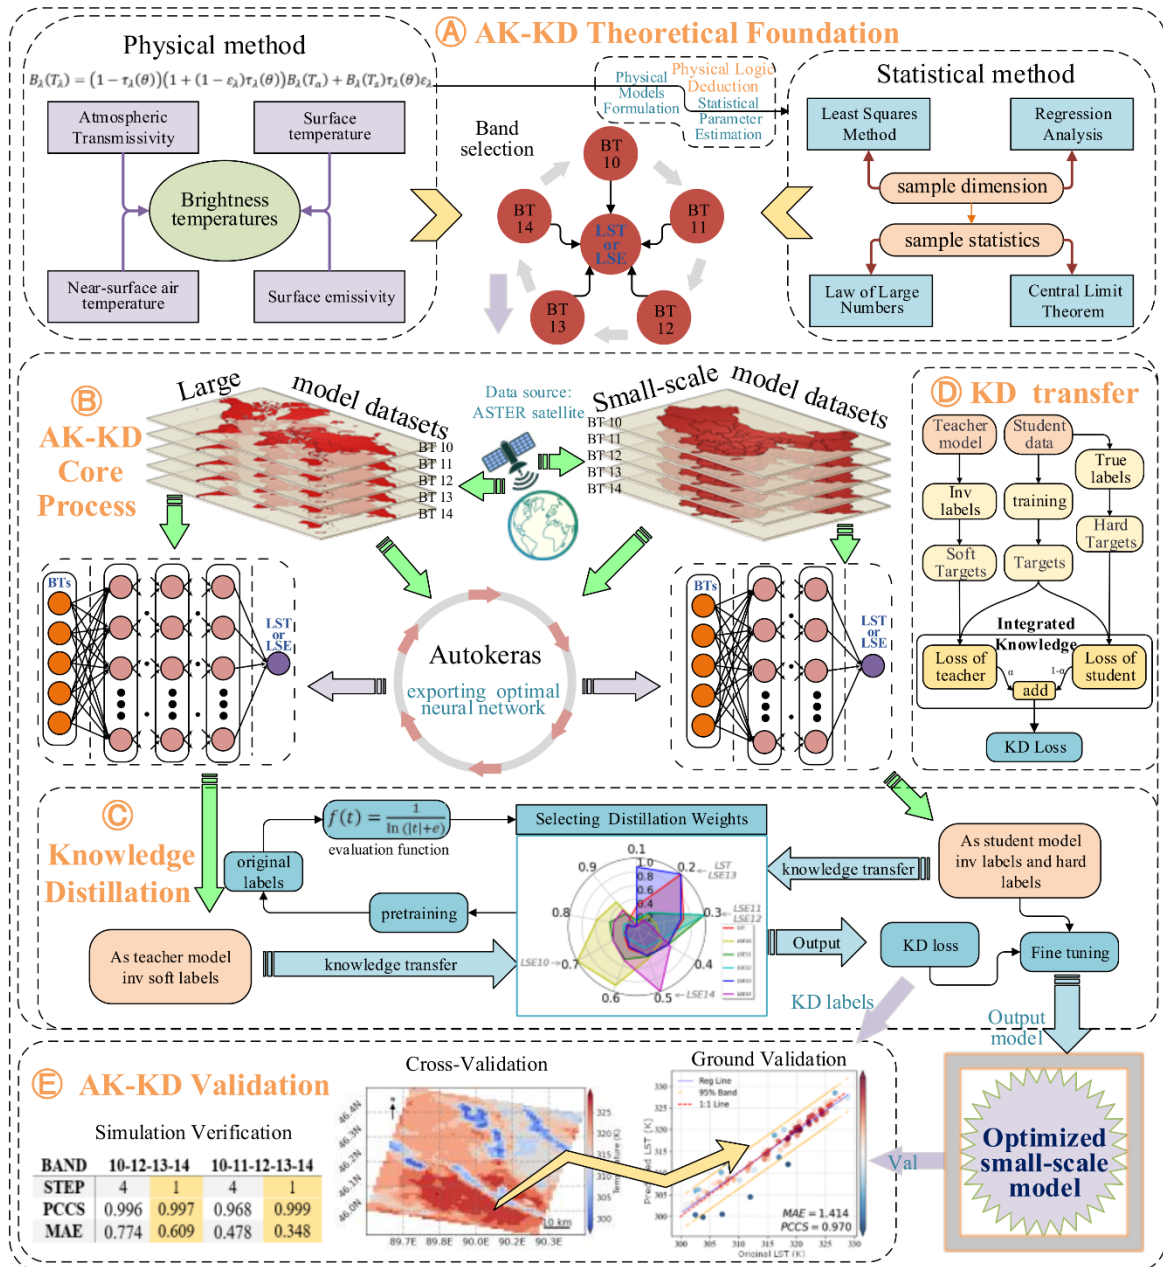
Ⓐ AK-KD Theoretical Foundation

Physical method

$B_\lambda(T_\lambda) = (1-\tau_\lambda(\theta))(1+(1-\varepsilon_\lambda)\tau_\lambda(\theta))B_\lambda(T_a) + B_\lambda(T_s)\tau_\lambda(\theta)\varepsilon_\lambda$

Atmospheric Transmissivity

Surface temperature

Brightness temperatures

Near-surface air temperature

Surface emissivity

Band selection

Physical Models Formulation

Physical Logic Deduction

Statistical Parameter Estimation

BT 10

BT 14

BT 11

LST or LSE

BT 13

BT 12

Statistical method

Least Squares Method

Regression Analysis

sample dimension

sample statistics

Law of Large Numbers

Central Limit Theorem

Ⓑ AK-KD Core Process

Large model datasets

BT 10
BT 11
BT 12
BT 13
BT 14

Data source: ASTER satellite

Small-scale model datasets

BT 10
BT 11
BT 12
BT 13
BT 14

BTs

LST or LSE

Autokeras

exporting optimal neural network

BTs

LST or LSE

Ⓓ KD transfer

Teacher model

Student data

True labels

Inv labels

training

Hard Targets

Soft Targets

Targets

Integrated Knowledge

Loss of teacher

α

1-α

Loss of student

add

KD Loss

Ⓒ Knowledge Distillation

original labels

$f(t) = \frac{1}{\ln(|t|+e)}$

evaluation function

Selecting Distillation Weights

0.1
1.0
0.8
0.6
0.4
0.9
0.2 ← LST LSE13
0.8
0.3 ← LSE11 LSE12
LSE10 → 0.7
0.4
0.6
0.5 ← LSE14

knowledge transfer

As student model inv labels and hard labels

pretraining

As teacher model inv soft labels

knowledge transfer

Output

KD loss

Fine tuning

KD labels

Output model

Ⓔ AK-KD Validation

Simulation Verification

| BAND | 10-12-13-14 | | 10-11-12-13-14 | |
|---|---|---|---|---|
| STEP | 4 | 1 | 4 | 1 |
| PCCS | 0.996 | 0.997 | 0.968 | 0.999 |
| MAE | 0.774 | 0.609 | 0.478 | 0.348 |

Cross-Validation

46.4N
46.3N
46.2N
46.1N
46.0N
89.7E 89.8E 90.0E 90.2E 90.3E
10 km
325
320
315
310
305
300
Temperature (K)

Ground Validation

Reg Line
95% Band
1:1 Line
MAE = 1.414
PCCS = 0.970
Predicted LST (K)
Original LST (K)
300 305 310 315 320 325 330

Val

Optimized small-scale model